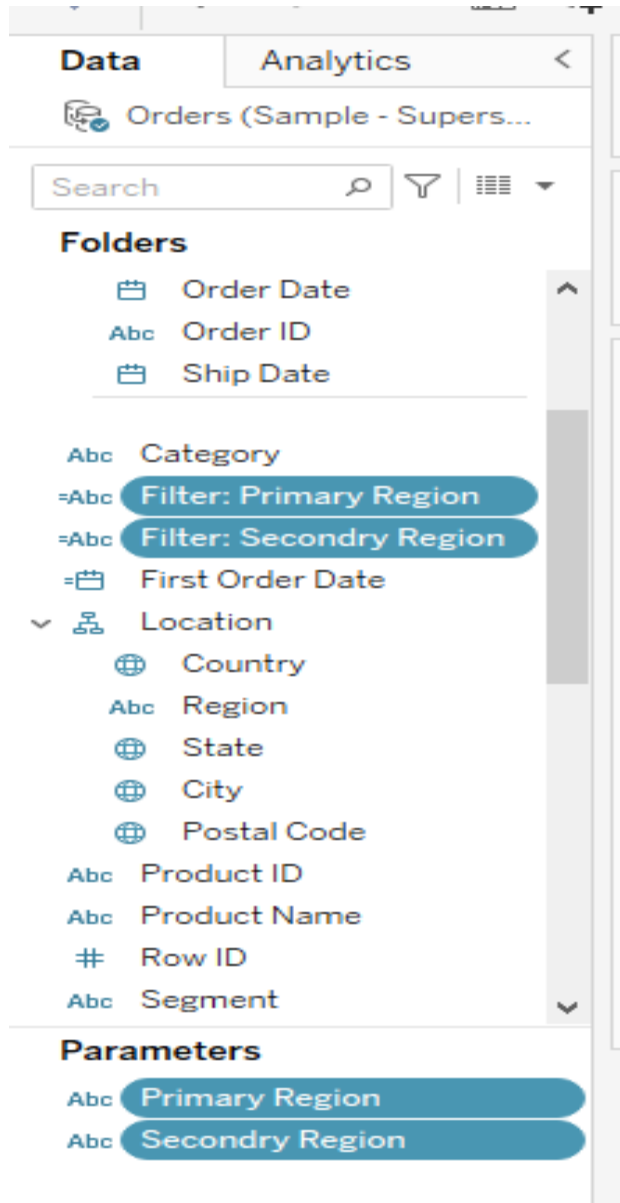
Data
Analytics
<
Orders (Sample - Supers...
Search
Folders
Order Date
Abc Order ID
Ship Date
Abc Category
=Abc Filter: Primary Region
=Abc Filter: Secondry Region
First Order Date
Location
Country
Abc Region
State
City
Postal Code
Abc Product ID
Abc Product Name
# Row ID
Abc Segment
Parameters
Abc Primary Region
Abc Secondry Region